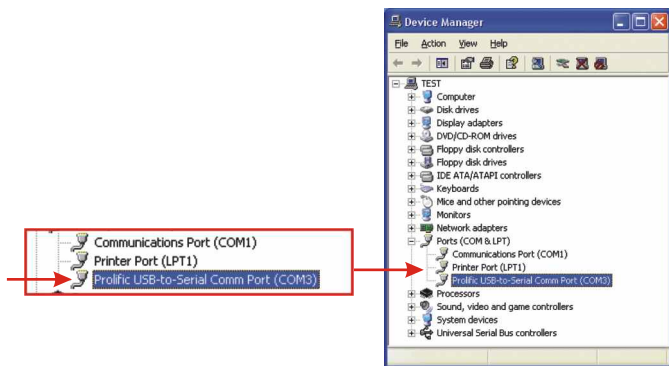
Communications Port (COM1)
Printer Port (LPT1)
Prolific USB-to-Serial Comm Port (COM3)

Device Manager

File Action View Help

TEST
Computer
Disk drives
Display adapters
DVD/CD-ROM drives
Floppy disk controllers
Floppy disk drives
IDE ATA/ATAPI controllers
Keyboards
Mice and other pointing devices
Monitors
Network adapters
Ports (COM & LPT)
Communications Port (COM1)
Printer Port (LPT1)
Prolific USB-to-Serial Comm Port (COM3)
Processors
Sound, video and game controllers
System devices
Universal Serial Bus controllers